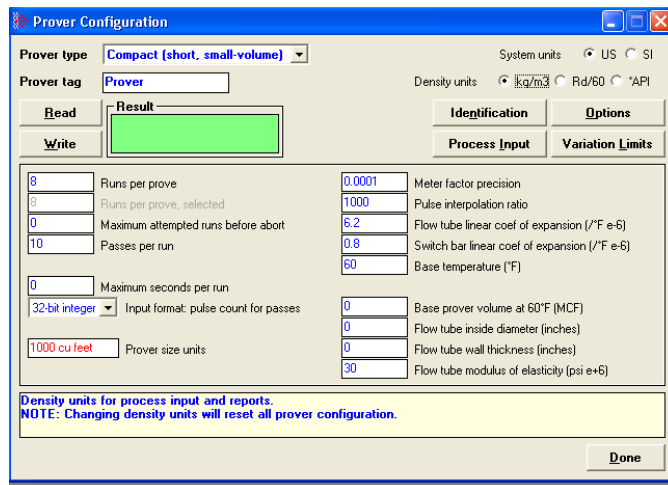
Prover Configuration

Prover type Compact (short, small-volume)

System units US SI

Prover tag Prover

Density units kg/m3 Rd/60 °API

Read

Result

Write

Identification

Options

Process Input

Variation Limits

8 Runs per prove

8 Runs per prove, selected

0 Maximum attempted runs before abort

10 Passes per run

0 Maximum seconds per run

32-bit integer Input format: pulse count for passes

1000 cu feet Prover size units

0.0001 Meter factor precision

1000 Pulse interpolation ratio

6.2 Flow tube linear coef of expansion (/°F e-6)

0.8 Switch bar linear coef of expansion (/°F e-6)

60 Base temperature (°F)

0 Base prover volume at 60°F (MCF)

0 Flow tube inside diameter (inches)

0 Flow tube wall thickness (inches)

30 Flow tube modulus of elasticity (psi e+6)

Density units for process input and reports.
NOTE: Changing density units will reset all prover configuration.

Done